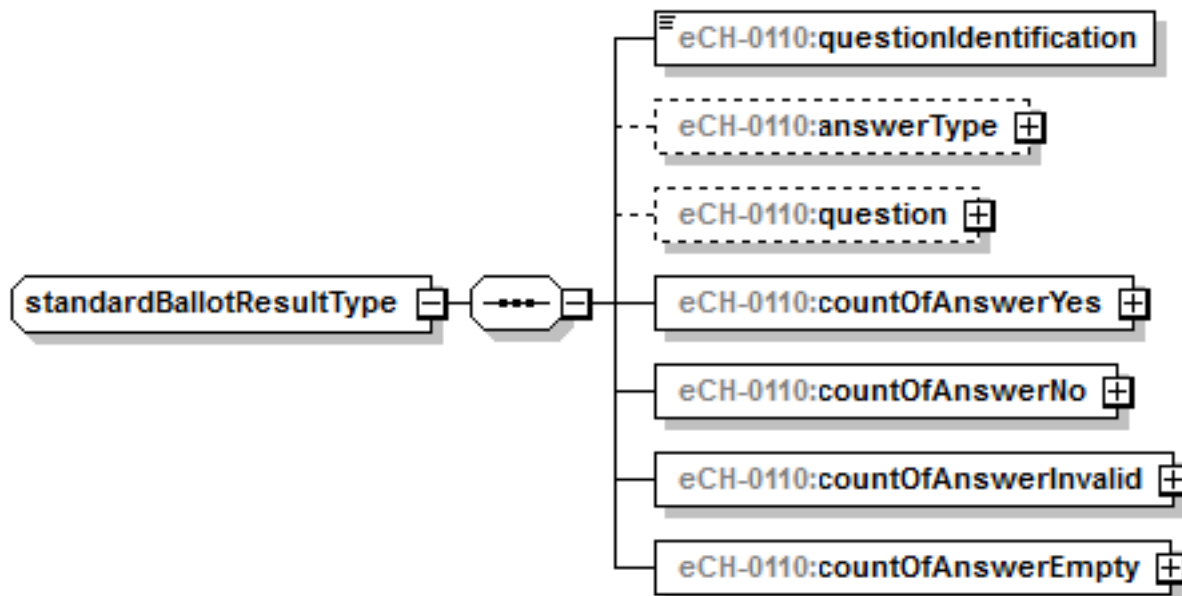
standardBallotResultType

eCH-0110:questionIdentification

eCH-0110:answerType

eCH-0110:question

eCH-0110:countOfAnswerYes

eCH-0110:countOfAnswerNo

eCH-0110:countOfAnswerInvalid

eCH-0110:countOfAnswerEmpty